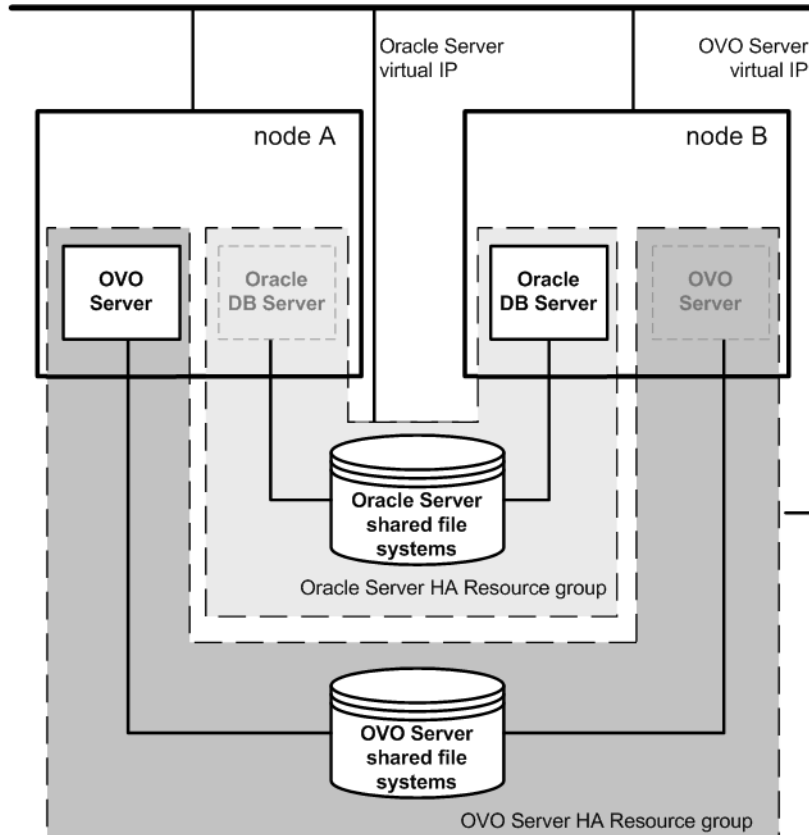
Oracle Server virtual IP

OVO Server virtual IP

node A

node B

OVO Server

Oracle DB Server

Oracle DB Server

OVO Server

Oracle Server shared file systems

Oracle Server HA Resource group

OVO Server shared file systems

OVO Server HA Resource group